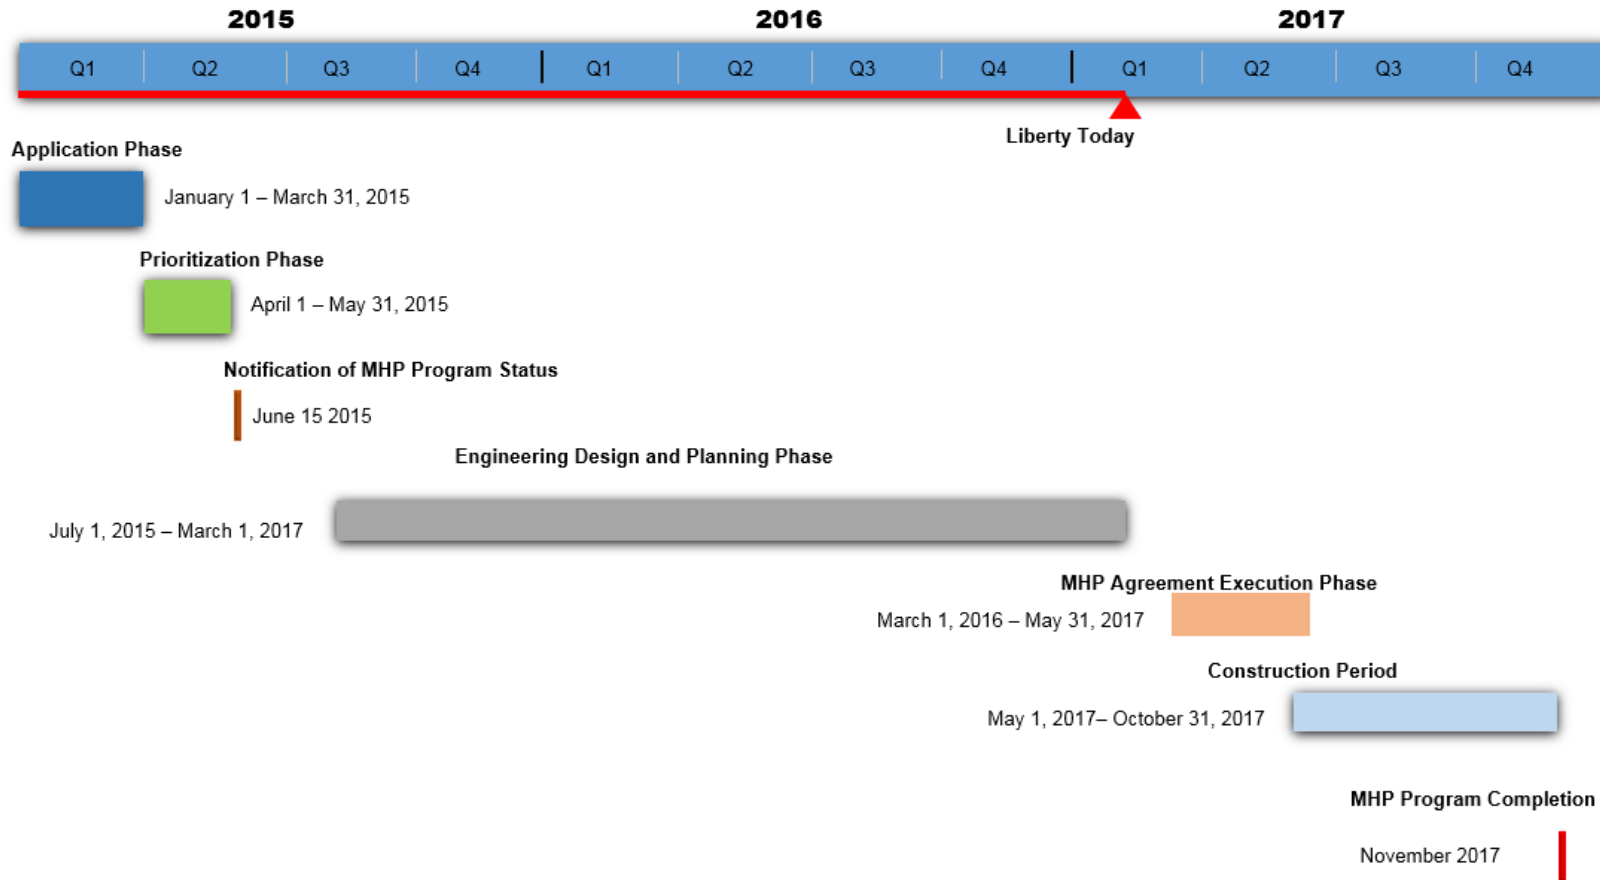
2015 2016 2017

Q1 Q2 Q3 Q4 Q1 Q2 Q3 Q4 Q1 Q2 Q3 Q4

Liberty Today

Application Phase

January 1 – March 31, 2015

Prioritization Phase

April 1 – May 31, 2015

Notification of MHP Program Status

June 15 2015

Engineering Design and Planning Phase

July 1, 2015 – March 1, 2017

MHP Agreement Execution Phase

March 1, 2016 – May 31, 2017

Construction Period

May 1, 2017– October 31, 2017

MHP Program Completion

November 2017